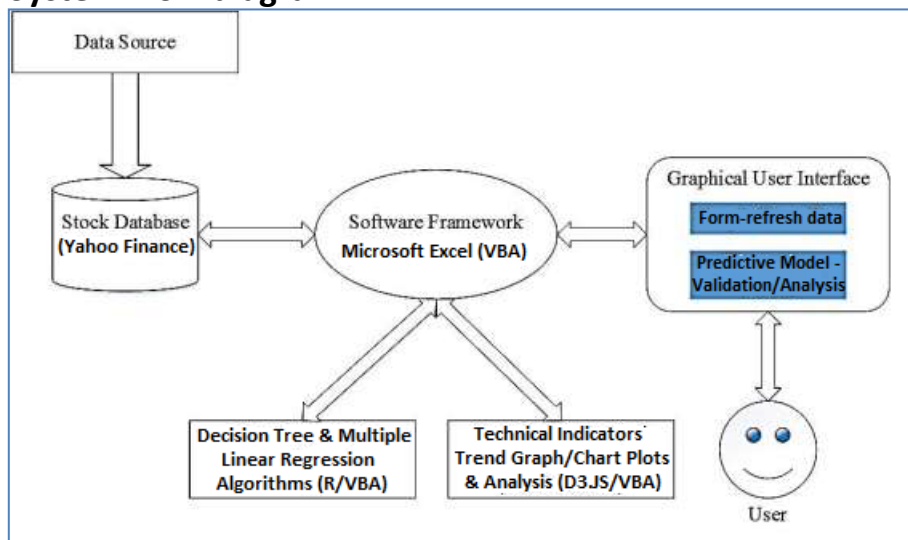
Data Source

Stock Database (Yahoo Finance)

Software Framework
Microsoft Excel (VBA)

Graphical User Interface
Form-refresh data
Predictive Model - Validation/Analysis

Decision Tree & Multiple Linear Regression Algorithms (R/VBA)

Technical Indicators' Trend Graph/Chart Plots & Analysis (D3JS/VBA)

User